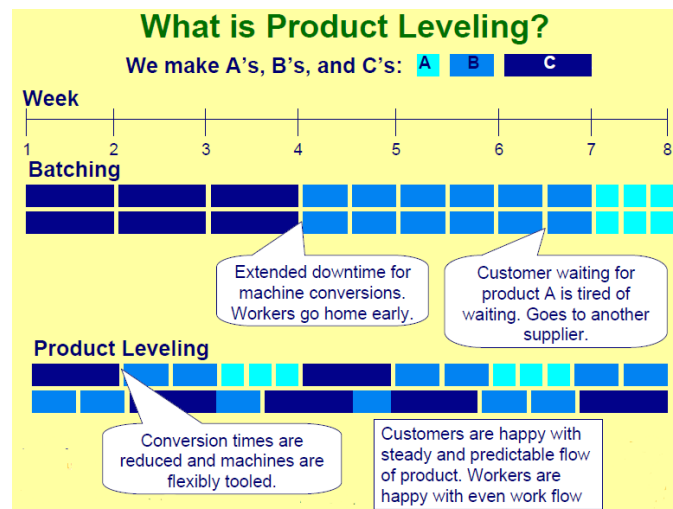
What is Product Leveling?

We make A's, B's, and C's: A B C

Week

1 2 3 4 5 6 7 8

Batching

Extended downtime for machine conversions. Workers go home early.

Customer waiting for product A is tired of waiting. Goes to another supplier.

Product Leveling

Conversion times are reduced and machines are flexibly tooled.

Customers are happy with steady and predictable flow of product. Workers are happy with even work flow